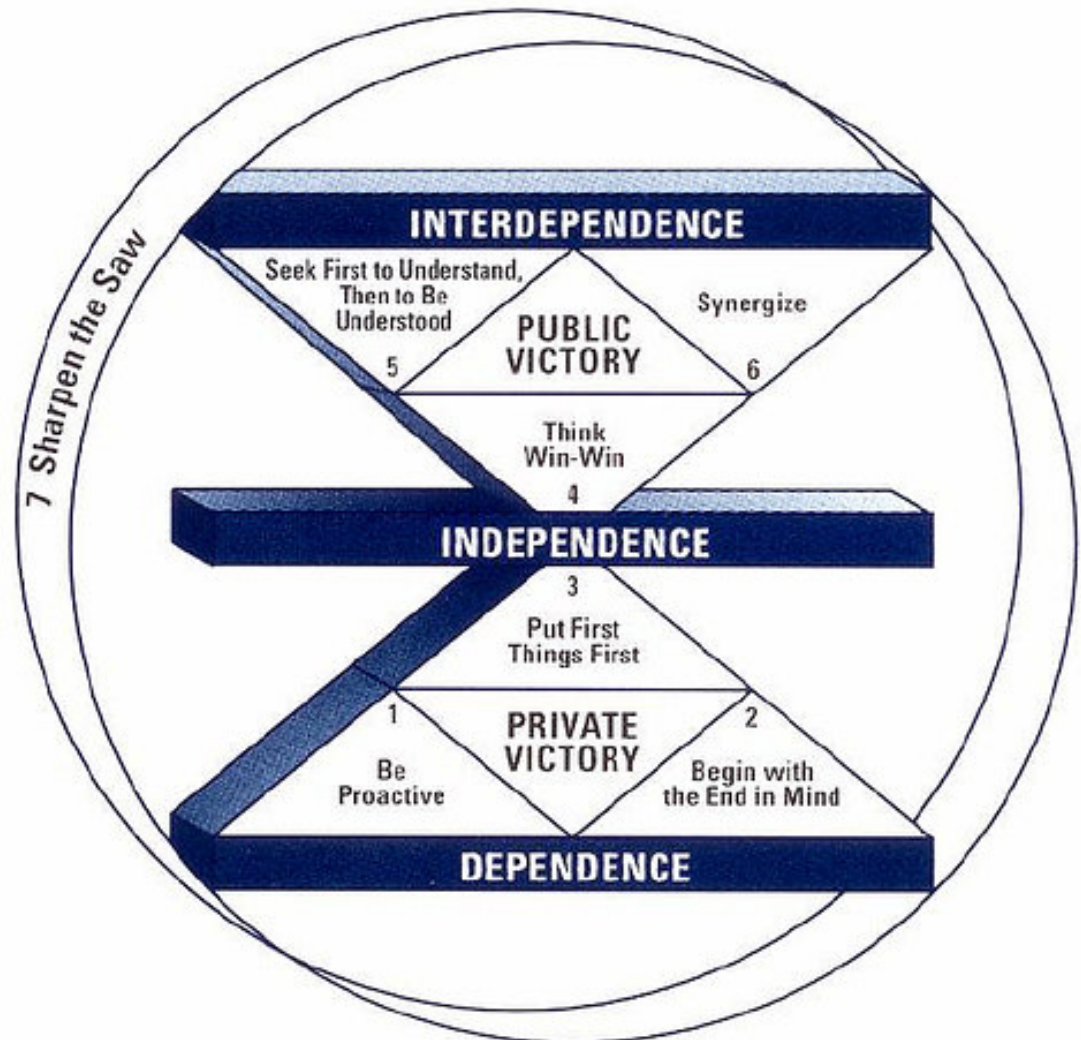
7 Sharpen the Saw

INTERDEPENDENCE

Seek First to Understand, Then to Be Understood

5

PUBLIC VICTORY

Synergize

6

Think Win-Win

4

INDEPENDENCE

3

Put First Things First

1

PRIVATE VICTORY

2

Be Proactive

Begin with the End in Mind

DEPENDENCE